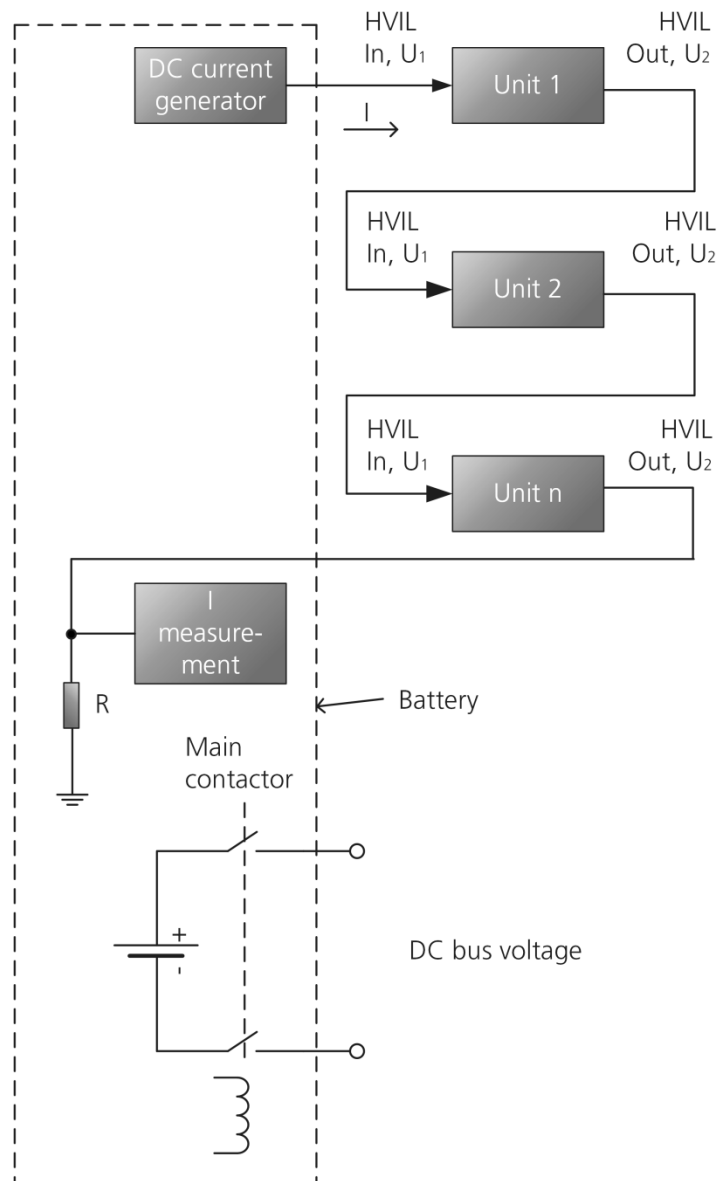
DC current generator

HVIL In, $U_1$

I

Unit 1

HVIL Out, $U_2$

HVIL In, $U_1$

Unit 2

HVIL Out, $U_2$

HVIL In, $U_1$

Unit n

HVIL Out, $U_2$

I measurement

R

Battery

Main contactor

+

-

DC bus voltage